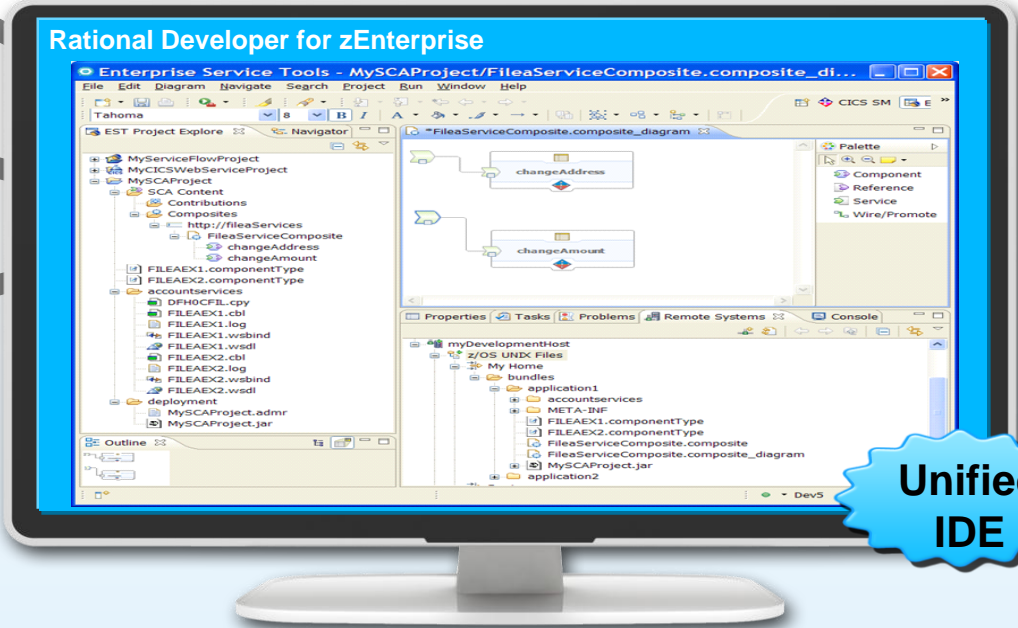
Rational Developer for zEnterprise

Enterprise Service Tools - MySCAProject/FileaServiceComposite.composite_di...

File Edit Diagram Navigate Search Project Run Window Help

Tahoma 8 B I A

CICS SM E

EST Project Explore Navigator

MyServiceFlowProject
MyCICSWebServiceProject
MySCAProject
SCA Content
Contributions
Composites
http://fileaServices
FileaServiceComposite
changeAddress
changeAmount
FILEAEX1.componentType
FILEAEX2.componentType
accountservices
DFH0CFIL.cpy
FILEAEX1.cbl
FILEAEX1.log
FILEAEX1.wsbind
FILEAEX1.wsdl
FILEAEX2.cbl
FILEAEX2.log
FILEAEX2.wsbind
FILEAEX2.wsdl
deployment
MySCAProject.admr
MySCAProject.jar

Outline

*FileaServiceComposite.composite_diagram

changeAddress

changeAmount

Palette
Component
Reference
Service
Wire/Promote

Properties Tasks Problems Remote Systems Console

myDevelopmentHost
z/OS UNIX Files
My Home
bundles
application1
accountservices
META-INF
FILEAEX1.componentType
FILEAEX2.componentType
FileaServiceComposite.composite
FileaServiceComposite.composite_diagram
MySCAProject.jar
application2

Dev5

Unified IDE